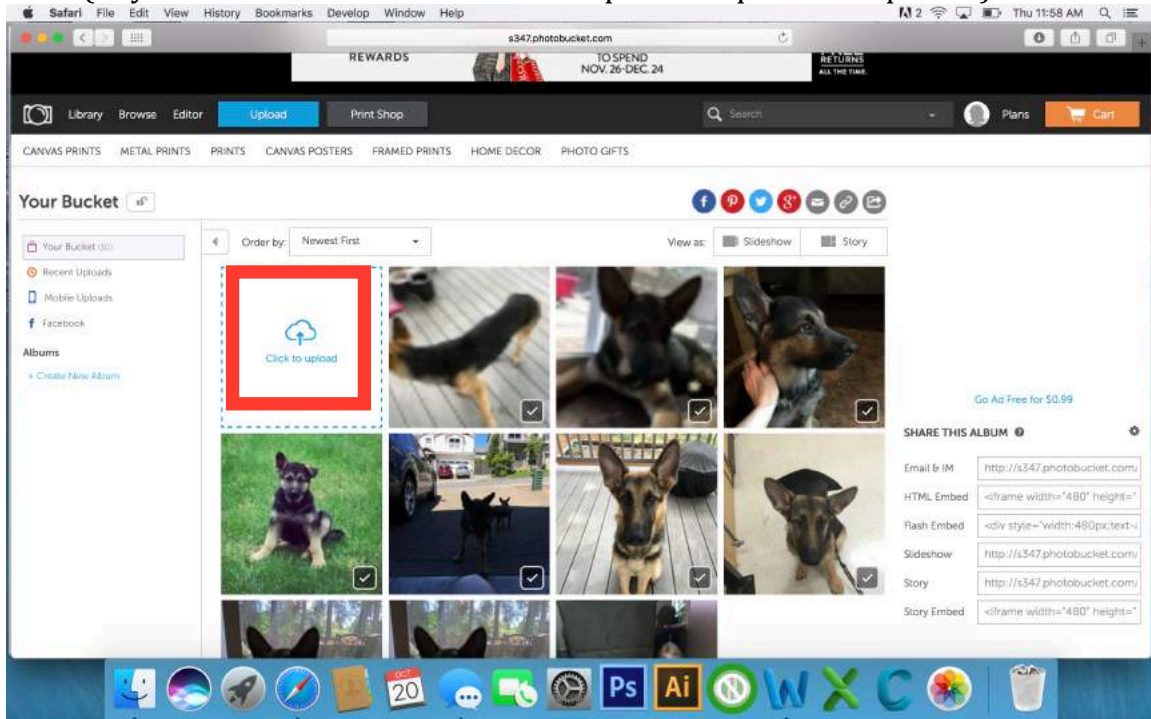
Safari File Edit View History Bookmarks Develop Window Help

2 Thu 11:58 AM

s347.photobucket.com

REWARDS

TO SPEND
NOV. 26-DEC. 24

RETURNS
ALL THE TIME.

Library Browse Editor Upload Print Shop

Search

Plans Cart

CANVAS PRINTS METAL PRINTS PRINTS CANVAS POSTERS FRAMED PRINTS HOME DECOR PHOTO GIFTS

Your Bucket

Your Bucket (30)

Recent Uploads

Mobile Uploads

Facebook

Albums

+ Create New Album

Order by: Newest First

View as: Slideshow Story

Click to upload

Go Ad Free for $0.99

SHARE THIS ALBUM

| | |
|---|---|
| Email & IM | http://s347.photobucket.com/ |
| HTML Embed | <iframe width="480" height=" |
| Flash Embed | <div style="width:480px;text-a |
| Slideshow | http://s347.photobucket.com/ |
| Story | http://s347.photobucket.com/ |
| Story Embed | <iframe width="480" height=" |

OCT
20

Ps

Ai